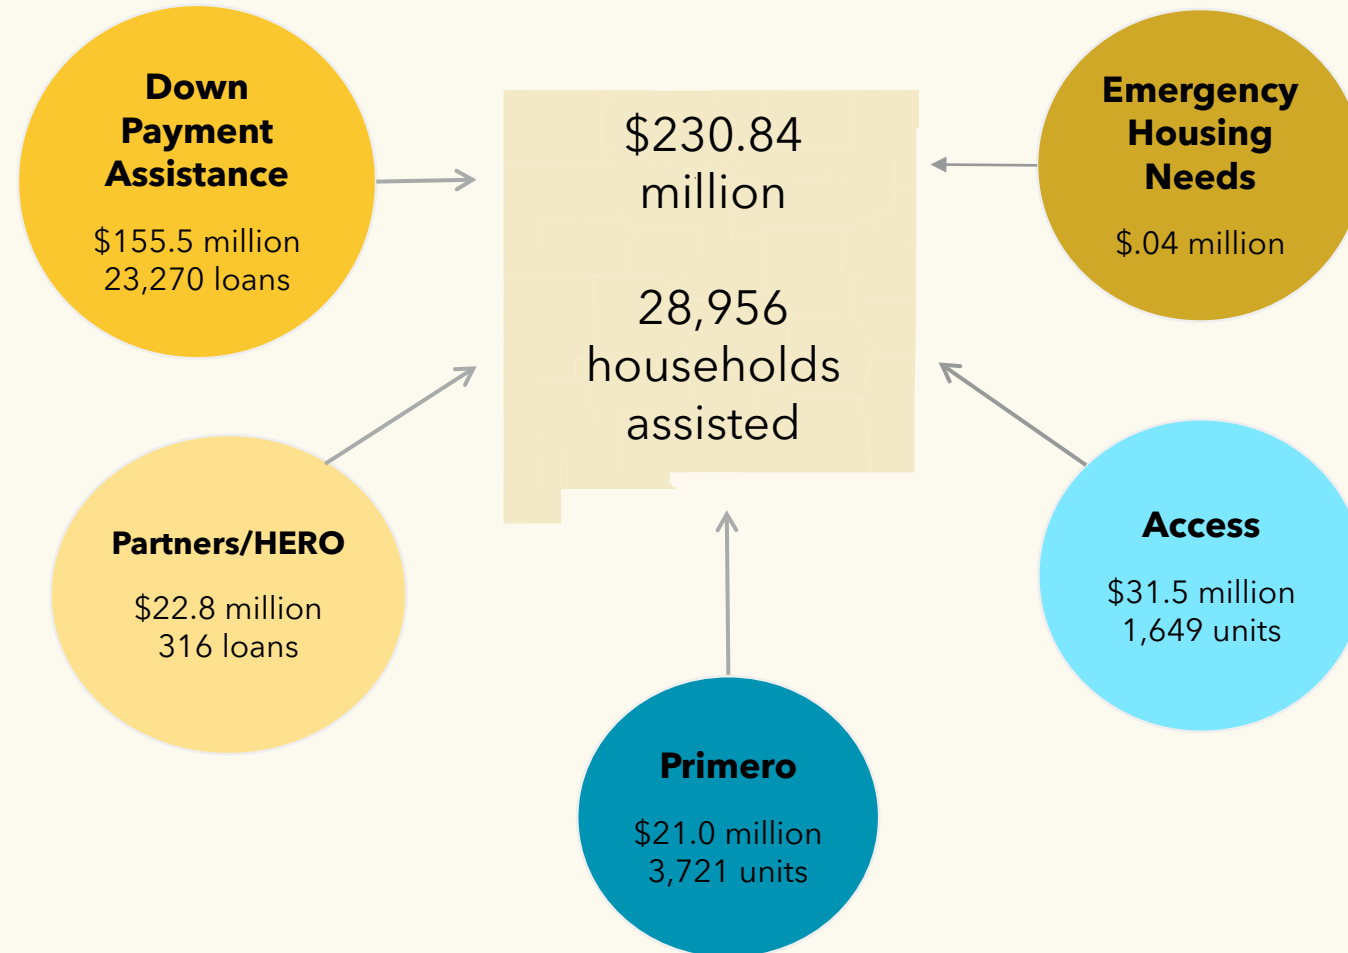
Down Payment Assistance

$155.5 million
23,270 loans

$230.84 million

28,956 households assisted

Emergency Housing Needs

$.04 million

Partners/HERO

$22.8 million
316 loans

Access

$31.5 million
1,649 units

Primero

$21.0 million
3,721 units